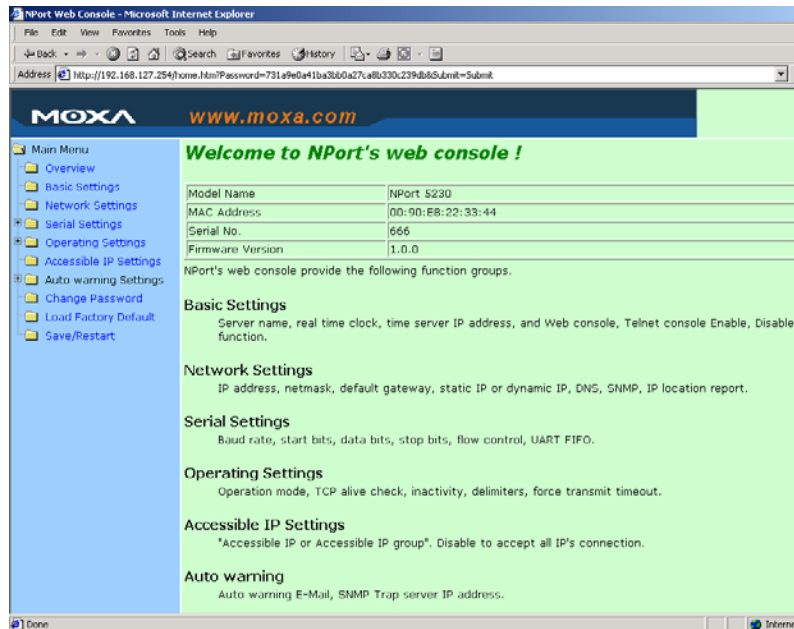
NPort Web Console - Microsoft Internet Explorer

File Edit View Favorites Tools Help

Back Search Favorites History

Address http://192.168.127.254/home.htm?Password=731a9e0a41ba3bb0a27ca8b330c239db&Submit=Submit

MOXA www.moxa.com

Main Menu
Overview
Basic Settings
Network Settings
Serial Settings
Operating Settings
Accessible IP Settings
Auto warning Settings
Change Password
Load Factory Default
Save/Restart

Welcome to NPort's web console !

| Model Name | NPort 5230 |
|---|---|
| MAC Address | 00:90:E8:22:33:44 |
| Serial No. | 666 |
| Firmware Version | 1.0.0 |

NPort's web console provide the following function groups.

Basic Settings
Server name, real time clock, time server IP address, and Web console, Telnet console Enable, Disable function.

Network Settings
IP address, netmask, default gateway, static IP or dynamic IP, DNS, SNMP, IP location report.

Serial Settings
Baud rate, start bits, data bits, stop bits, flow control, UART FIFO.

Operating Settings
Operation mode, TCP alive check, inactivity, delimiters, force transmit timeout.

Accessible IP Settings
"Accessible IP or Accessible IP group". Disable to accept all IP's connection.

Auto warning
Auto warning E-Mail, SNMP Trap server IP address.

Done
Interne